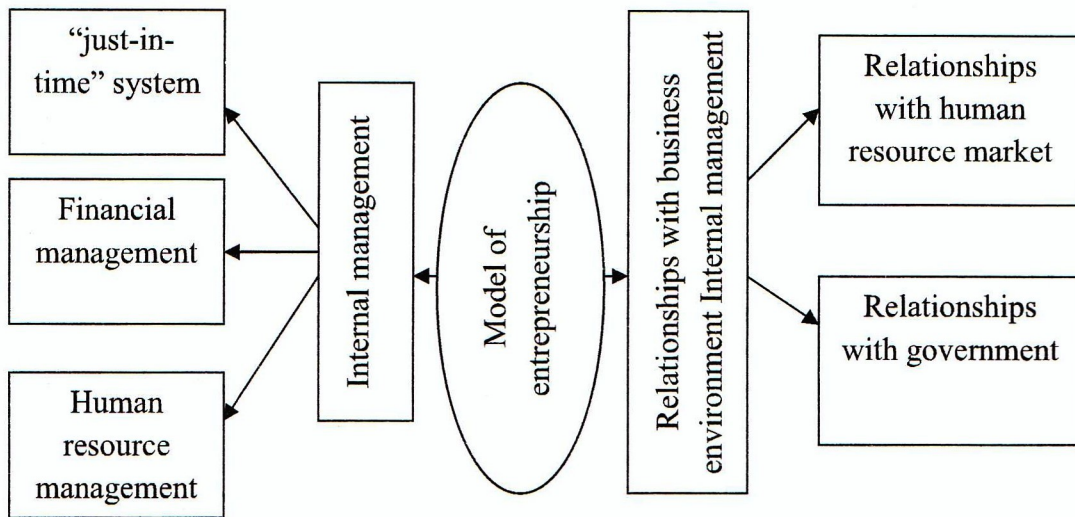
"just-in-time" system

Financial management

Human resource management

Internal management

Model of entrepreneurship

Relationships with business environment Internal management

Relationships with human resource market

Relationships with government